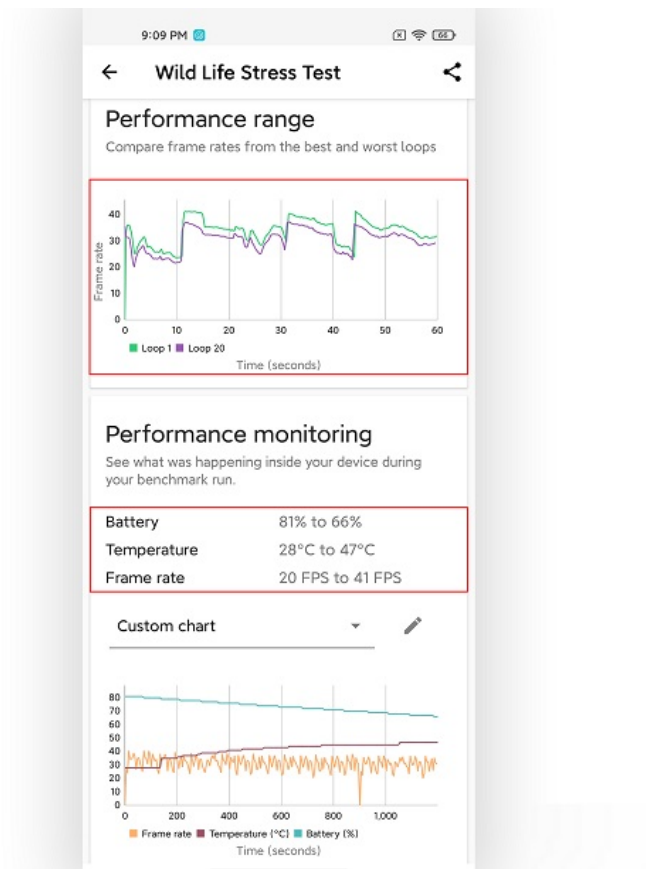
9:09 PM

Wild Life Stress Test

Performance range

Compare frame rates from the best and worst loops

Frame rate

40
30
20
10
0

0 10 20 30 40 50 60

Loop 1 Loop 20

Time (seconds)

Performance monitoring

See what was happening inside your device during your benchmark run.

| Battery | 81% to 66% |
|---|---|
| Temperature | 28°C to 47°C |
| Frame rate | 20 FPS to 41 FPS |

Custom chart

80
70
60
50
40
30
20
10
0

0 200 400 600 800 1,000

Frame rate Temperature (°C) Battery (%)

Time (seconds)